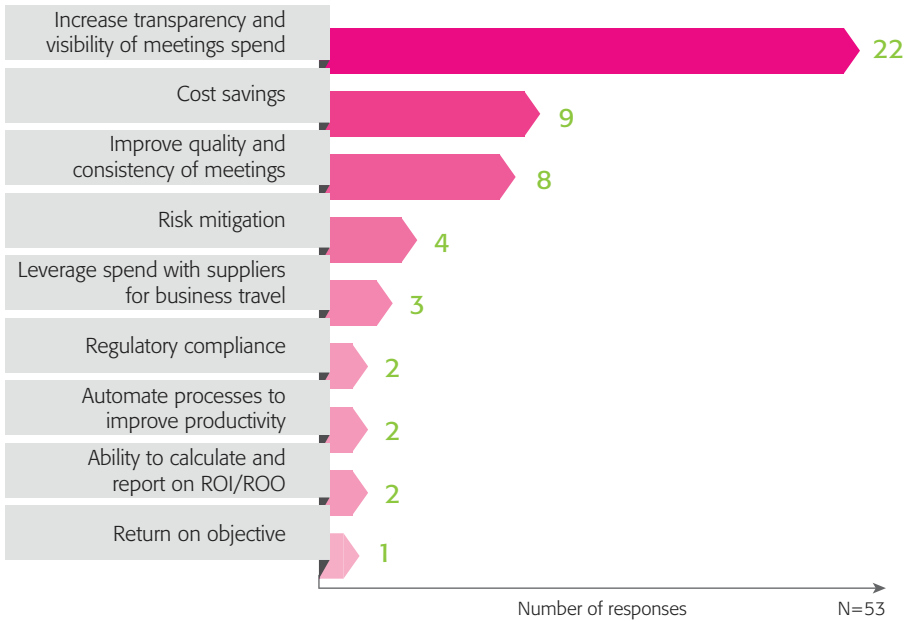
Increase transparency and visibility of meetings spend
22
Cost savings
9
Improve quality and consistency of meetings
8
Risk mitigation
4
Leverage spend with suppliers for business travel
3
Regulatory compliance
2
Automate processes to improve productivity
2
Ability to calculate and report on ROI/ROO
2
Return on objective
1
Number of responses
N=53